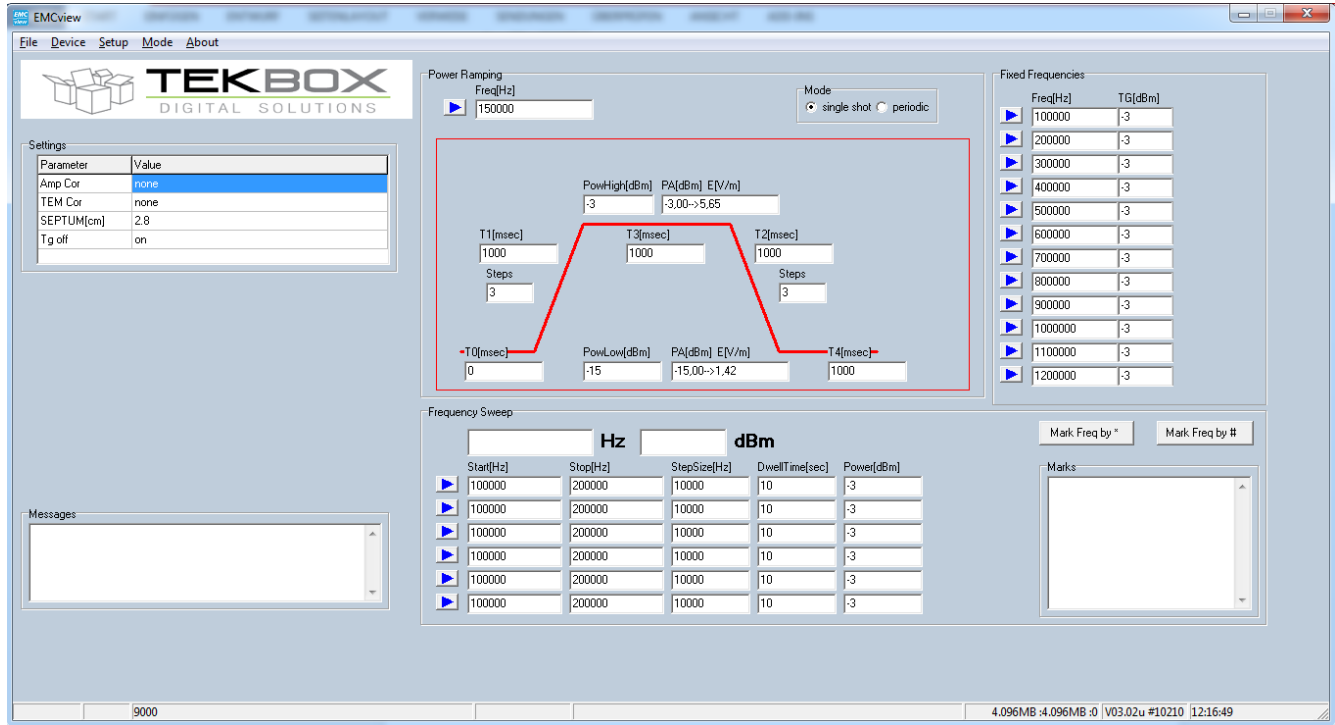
EMCview

File Device Setup Mode About

TEKBOX
DIGITAL SOLUTIONS

Settings

| Parameter | Value |
|---|---|
| Amp Cor | none |
| TEM Cor | none |
| SEPTUM[cm] | 2.8 |
| Tg off | on |

Messages

Power Ramping
Freq[Hz]
150000
Mode
single shot periodic

PowHigh[dBm] PA[dBm] E[V/m]
-3 -3,00-->5,65
T1[msec] T3[msec] T2[msec]
1000 1000 1000
Steps Steps
3 3
T0[msec] PowLow[dBm] PA[dBm] E[V/m] T4[msec]
0 -15 -15,00-->1,42 1000

Fixed Frequencies

| Freq[Hz] | TG[dBm] |
|---|---|
| 100000 | -3 |
| 200000 | -3 |
| 300000 | -3 |
| 400000 | -3 |
| 500000 | -3 |
| 600000 | -3 |
| 700000 | -3 |
| 800000 | -3 |
| 900000 | -3 |
| 1000000 | -3 |
| 1100000 | -3 |
| 1200000 | -3 |

Frequency Sweep
Hz dBm
Mark Freq by * Mark Freq by #

| Start[Hz] | Stop[Hz] | StepSize[Hz] | DwellTime[sec] | Power[dBm] |
|---|---|---|---|---|
| 100000 | 200000 | 10000 | 10 | -3 |
| 100000 | 200000 | 10000 | 10 | -3 |
| 100000 | 200000 | 10000 | 10 | -3 |
| 100000 | 200000 | 10000 | 10 | -3 |
| 100000 | 200000 | 10000 | 10 | -3 |
| 100000 | 200000 | 10000 | 10 | -3 |

Marks

9000 4.096MB :4.096MB :0 V03.02u #10210 12:16:49